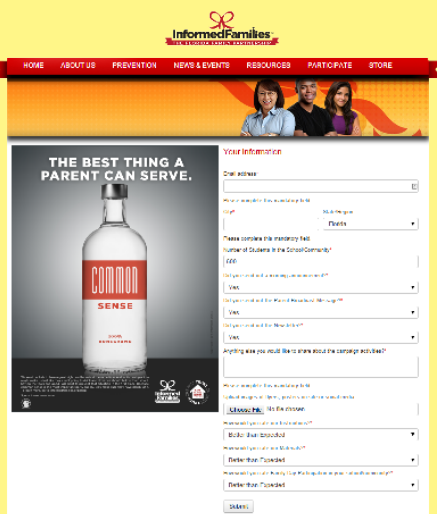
InformedFamilies
THE FLORIDA FAMILY PARTNERSHIP

HOME
ABOUT US
PREVENTION
NEWS & EVENTS
RESOURCES
PARTICIPATE
STORE

THE BEST THING A PARENT CAN SERVE.

COMMON
SENSE

InformedFamilies

Your Information

Email address

Please complete this mandatory field

City*
State/Province
Florida

Please complete this mandatory field

Number of Students in the School/Community*
600

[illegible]
Yes

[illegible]
Yes

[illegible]
Yes

Anything else you would like to share about the campaign activities?

Please complete this mandatory field

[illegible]
Choose File No file chosen

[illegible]
Better than Expected

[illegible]
Better than Expected

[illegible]
Better than Expected

Submit